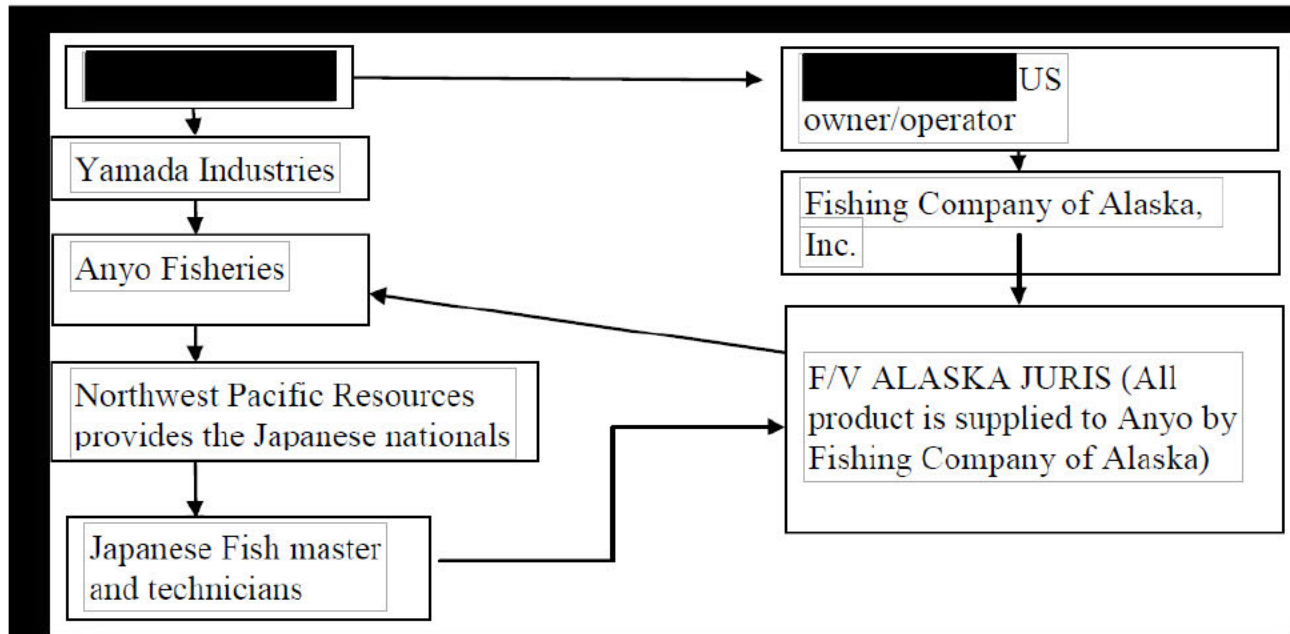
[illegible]

Yamada Industries

Anyo Fisheries

Northwest Pacific Resources provides the Japanese nationals

Japanese Fish master and technicians

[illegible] US owner/operator

Fishing Company of Alaska, Inc.

F/V ALASKA JURIS (All product is supplied to Anyo by Fishing Company of Alaska)